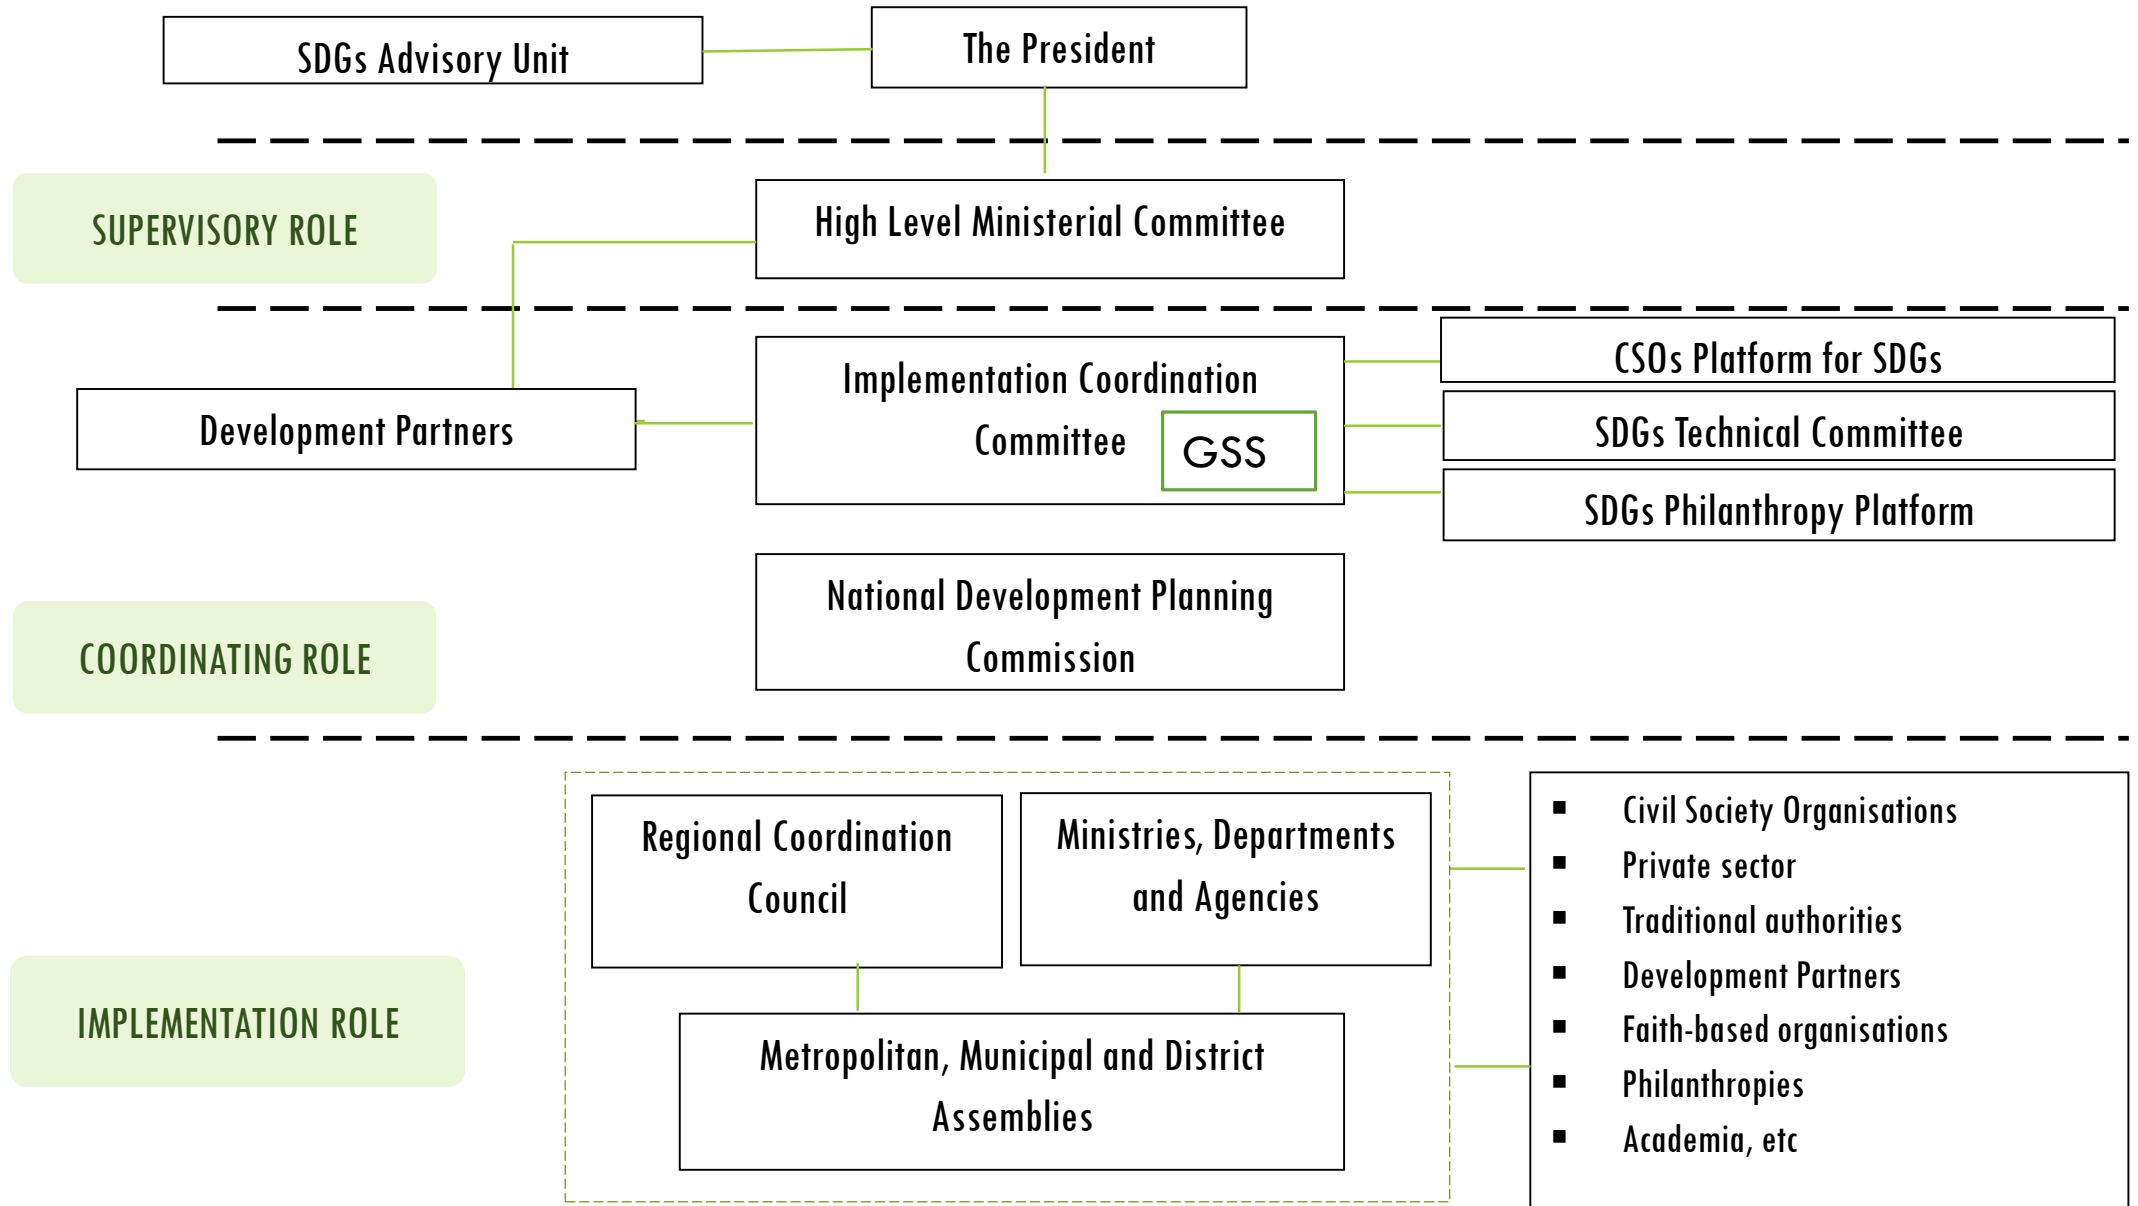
SDGs Advisory Unit

The President

SUPERVISORY ROLE

High Level Ministerial Committee

Development Partners

Implementation Coordination Committee

GSS

CSOs Platform for SDGs

SDGs Technical Committee

SDGs Philanthropy Platform

National Development Planning Commission

COORDINATING ROLE

Regional Coordination Council

Ministries, Departments and Agencies

Metropolitan, Municipal and District Assemblies

IMPLEMENTATION ROLE

- Civil Society Organisations
- Private sector
- Traditional authorities
- Development Partners
- Faith-based organisations
- Philanthropies
- Academia, etc